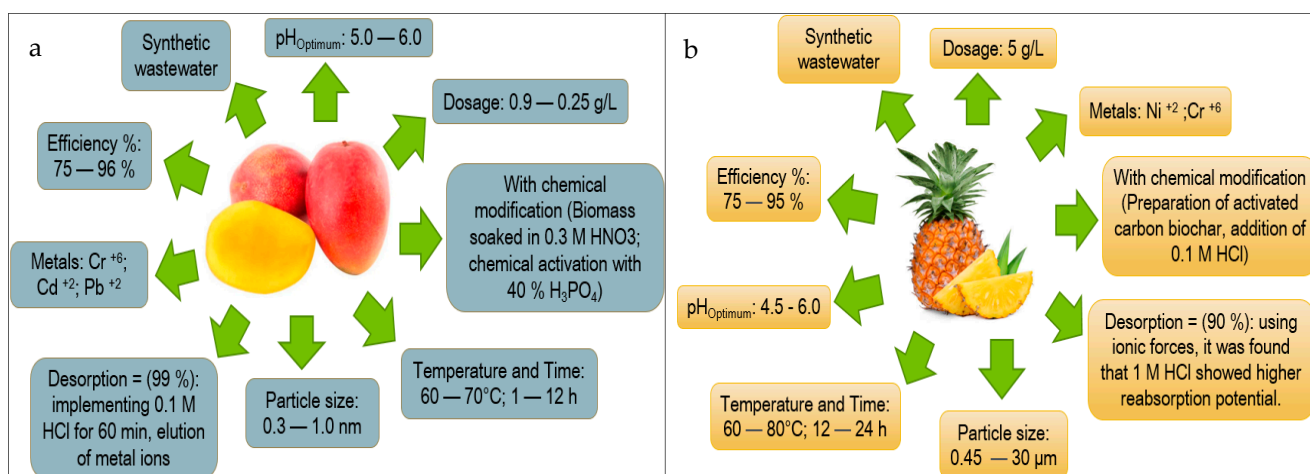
a

Synthetic wastewater

$pH_{Optimum}$: 5.0 — 6.0

Dosage: 0.9 — 0.25 g/L

Efficiency %: 75 — 96 %

With chemical modification (Biomass soaked in 0.3 M HNO3; chemical activation with 40 % $H_3PO_4$)

Metals: Cr $^{+6}$; Cd $^{+2}$; Pb $^{+2}$

Desorption = (99 %): implementing 0.1 M HCl for 60 min, elution of metal ions

Particle size: 0.3 — 1.0 nm

Temperature and Time: 60 — 70°C; 1 — 12 h

b

Synthetic wastewater

Dosage: 5 g/L

Metals: Ni $^{+2}$ ;Cr $^{+6}$

Efficiency %: 75 — 95 %

With chemical modification (Preparation of activated carbon biochar, addition of 0.1 M HCl)

$pH_{Optimum}$: 4.5 - 6.0

Desorption = (90 %): using ionic forces, it was found that 1 M HCl showed higher reabsorption potential.

Temperature and Time: 60 — 80°C; 12 — 24 h

Particle size: 0.45 — 30 µm